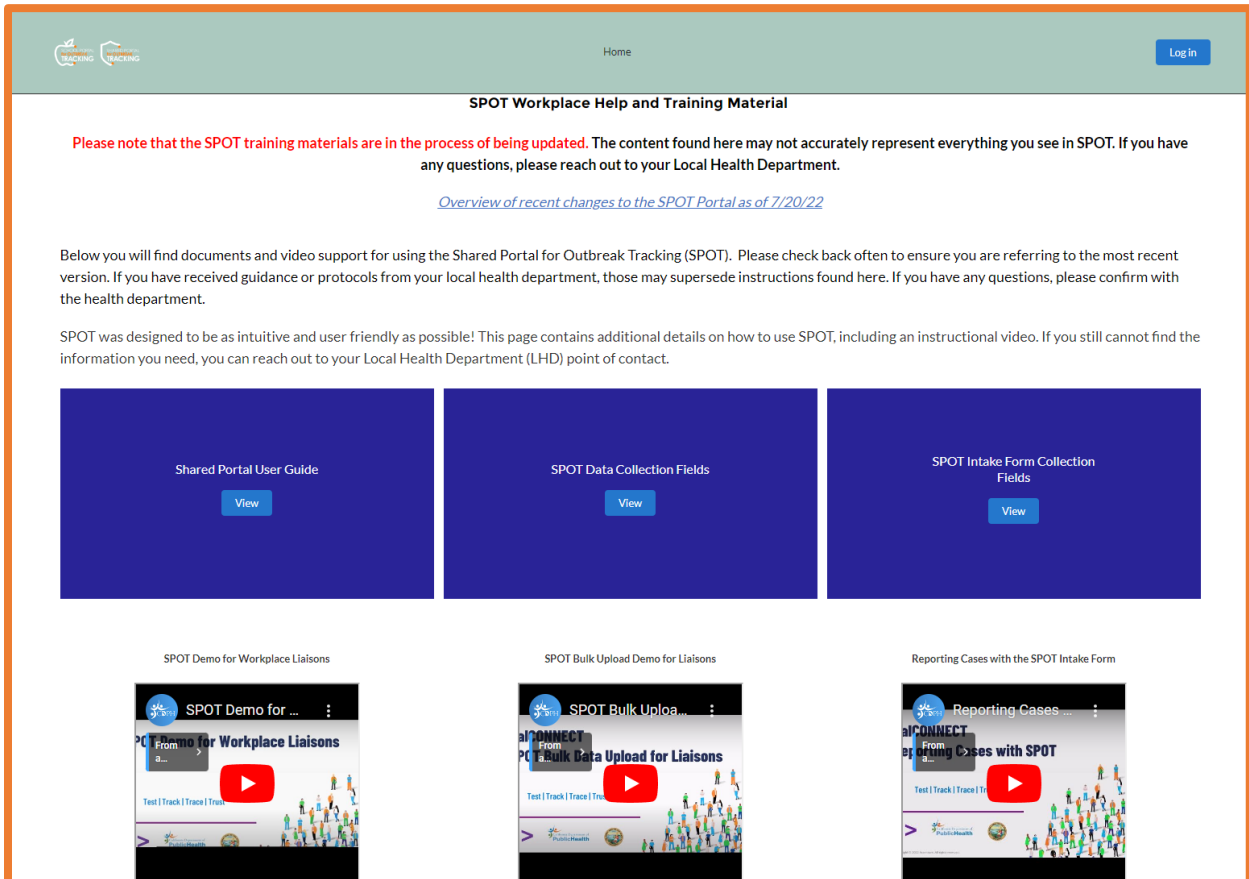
TRACKING TRACKING

Home

Log in

SPOT Workplace Help and Training Material

Please note that the SPOT training materials are in the process of being updated. The content found here may not accurately represent everything you see in SPOT. If you have any questions, please reach out to your Local Health Department.

Overview of recent changes to the SPOT Portal as of 7/20/22

Below you will find documents and video support for using the Shared Portal for Outbreak Tracking (SPOT). Please check back often to ensure you are referring to the most recent version. If you have received guidance or protocols from your local health department, those may supersede instructions found here. If you have any questions, please confirm with the health department.

SPOT was designed to be as intuitive and user friendly as possible! This page contains additional details on how to use SPOT, including an instructional video. If you still cannot find the information you need, you can reach out to your Local Health Department (LHD) point of contact.

Shared Portal User Guide

View

SPOT Data Collection Fields

View

SPOT Intake Form Collection Fields

View

SPOT Demo for Workplace Liaisons

SPOT Demo for ...

From a...

POT Demo for Workplace Liaisons

Test | Track | Trace | Trust

PublicHealth

SPOT Bulk Upload Demo for Liaisons

SPOT Bulk Uploa...

From a...

alCONNECT

POT Bulk Data Upload for Liaisons

Test | Track | Trace | Trus

PublicHealth

Reporting Cases with the SPOT Intake Form

Reporting Cases ...

From a...

alCONNECT

eporting Cases with SPOT

Test | Track | Trace | Tr

PublicHealth